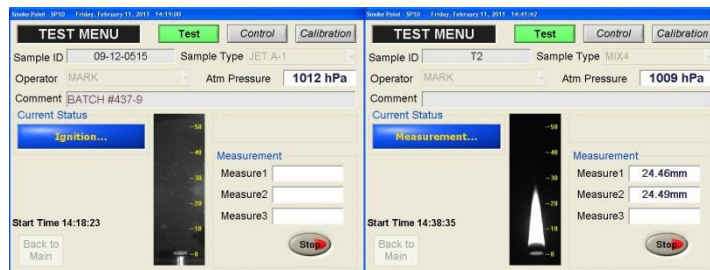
Smoke Point - SP10    Friday, February 11, 2011  14:19:00

TEST MENU
Test
Control
Calibration

Sample ID 09-12-0515
Sample Type JET A-1
Operator MARK
Atm Pressure 1012 hPa
Comment BATCH #437-9

Current Status
Ignition...

-50
-40
-30
-20
-10
-0

Measurement
Measure1
Measure2
Measure3

Start Time 14:18:23

Back to Main

Stop

Smoke Point - SP10    Friday, February 11, 2011  14:41:42

TEST MENU
Test
Control
Calibration

Sample ID T2
Sample Type MIX4
Operator MARK
Atm Pressure 1009 hPa
Comment

Current Status
Measurement...

-50
-40
-30
-20
-10
-0

Measurement
Measure1 24.46mm
Measure2 24.49mm
Measure3

Start Time 14:38:35

Back to Main

Stop